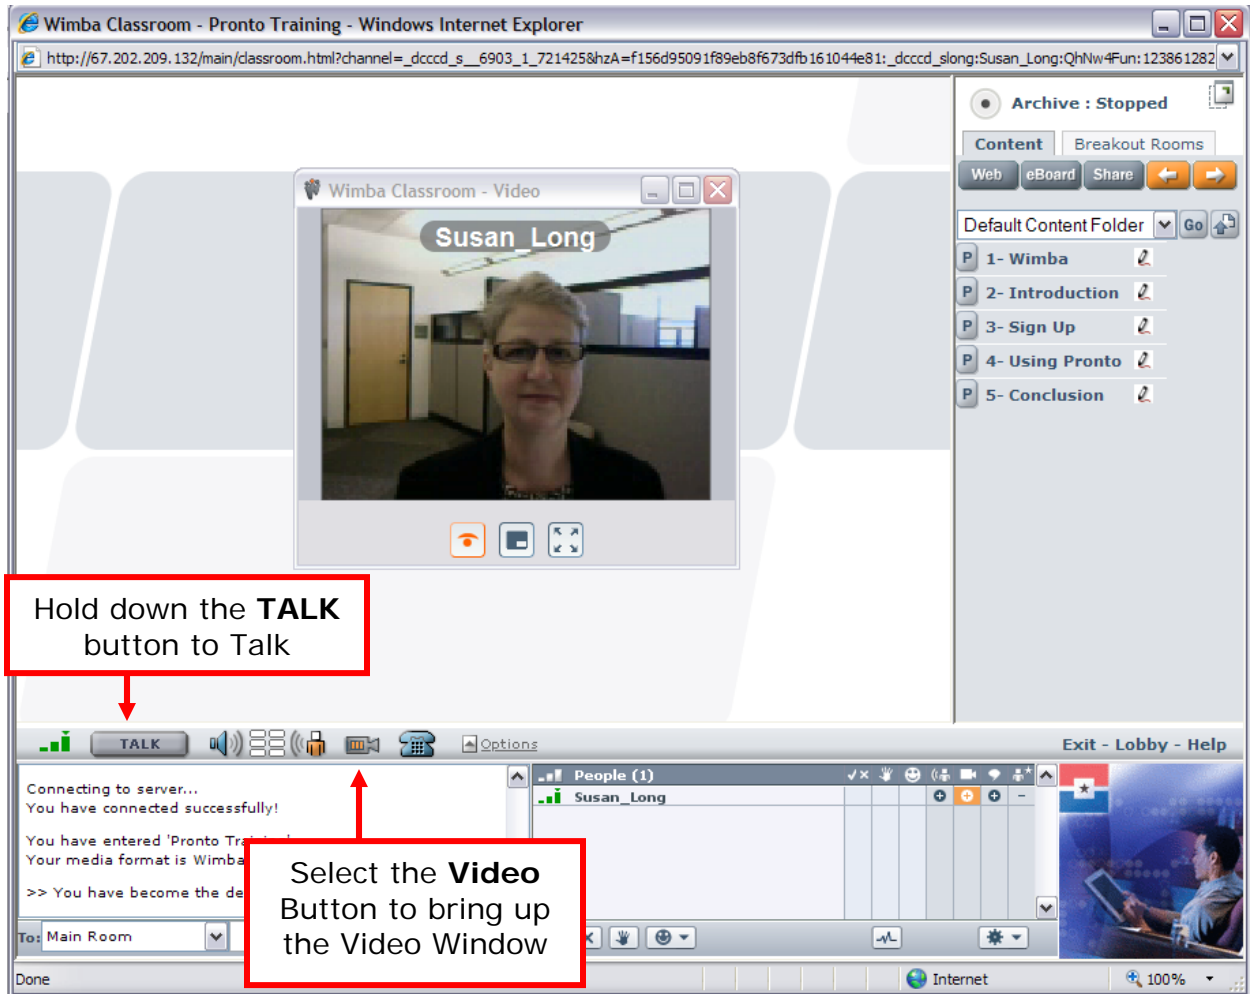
Wimba Classroom - Pronto Training - Windows Internet Explorer

http://67.202.209.132/main/classroom.html?channel=_dcccd_s__6903_1_721425&hzA=f156d95091f89eb8f673dfb161044e81:_dcccd_slong:Susan_Long:QhNw4Fun:123861282

Wimba Classroom - Video

Susan_Long

Archive : Stopped

Content

Breakout Rooms

Web

eBoard

Share

Default Content Folder

Go

P 1- Wimba

P 2- Introduction

P 3- Sign Up

P 4- Using Pronto

P 5- Conclusion

Hold down the **TALK** button to Talk

TALK

Options

Exit - Lobby - Help

Connecting to server...
You have connected successfully!

You have entered 'Pronto Tr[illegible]
Your media format is Wimba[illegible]

>> You have become the de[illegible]

To: Main Room

People (1)

Susan_Long

Select the **Video** Button to bring up the Video Window

Done

Internet

100%